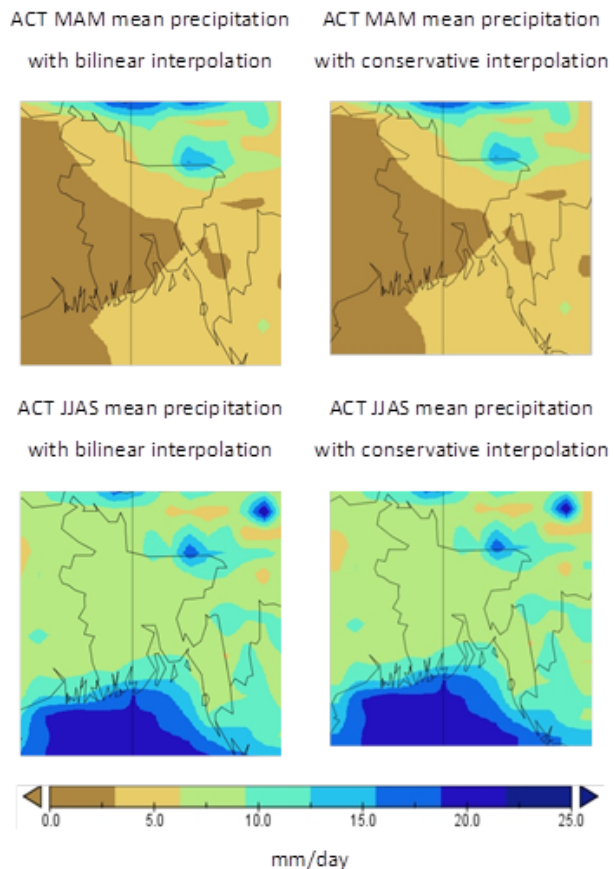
ACT MAM mean precipitation with bilinear interpolation

ACT MAM mean precipitation with conservative interpolation

ACT JJAS mean precipitation with bilinear interpolation

ACT JJAS mean precipitation with conservative interpolation

0.0 5.0 10.0 15.0 20.0 25.0

mm/day